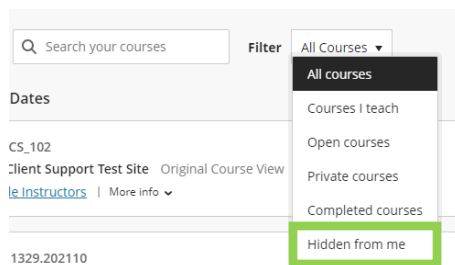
Search your courses

Filter All Courses ▾

Dates

All courses

Courses I teach

Open courses

Private courses

Completed courses

Hidden from me

CS_102

Client Support Test Site Original Course View

le Instructors | More info ⌄

1329.202110